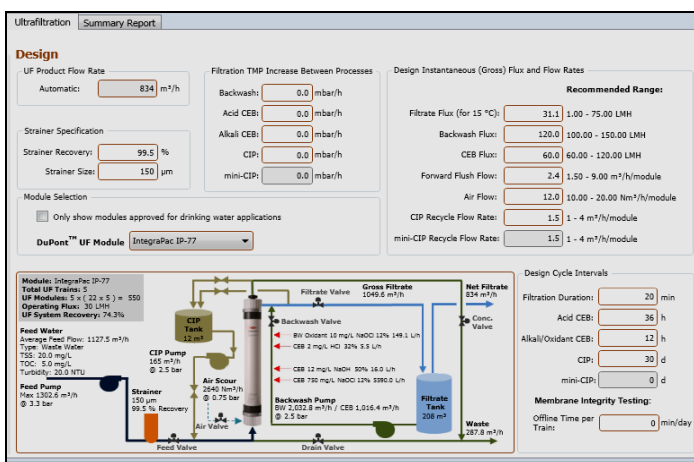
Ultrafiltration | Summary Report

Design

UF Product Flow Rate

Automatic: 834 m³/h

Strainer Specification

Strainer Recovery: 99.5 %

Strainer Size: 150 µm

Filtration TMP Increase Between Processes

Backwash: 0.0 mbar/h

Acid CEB: 0.0 mbar/h

Alkali CEB: 0.0 mbar/h

CIP: 0.0 mbar/h

mini-CIP: 0.0 mbar/h

Design Instantaneous (Gross) Flux and Flow Rates

Recommended Range:

Filtrate Flux (for 15 °C): 31.1 1.00 - 75.00 LMH

Backwash Flux: 120.0 100.00 - 150.00 LMH

CEB Flux: 60.0 60.00 - 120.00 LMH

Forward Flush Flow: 2.4 1.50 - 9.00 m³/h/module

Air Flow: 12.0 10.00 - 20.00 Nm³/h/module

CIP Recycle Flow Rate: 1.5 1 - 4 m³/h/module

mini-CIP Recycle Flow Rate: 1.5 1 - 4 m³/h/module

Module Selection

Only show modules approved for drinking water applications

DuPont™ UF Module IntegraPac IP-77

Module: IntegraPac IP-77
Total UF Trains: 5
UF Modules: 5 x ( 22 x 5 ) = 550
Operating Flux: 30 LMH
UF System Recovery: 74.3%

Feed Water
Average Feed Flow: 1127.5 m³/h
Type: Waste Water
TSS: 20.0 mg/L
TOC: 5.0 mg/L
Turbidity: 20.0 NTU

Feed Pump
Max 1302.6 m³/h
@ 3.3 bar

CIP Tank
12 m³

CIP Pump
165 m³/h
@ 2.5 bar

Strainer
150 µm
99.5 % Recovery

Air Scour
2640 Nm³/h
@ 0.75 bar

Air Valve

Feed Valve

Filtrate Valve

Gross Filtrate
1049.6 m³/h

Net Filtrate
834 m³/h

Conc. Valve

Backwash Valve

BW Oxidant 10 mg/L NaOCl 12% 149.1 L/h

CEB 2 mg/L HCl 32% 5.5 L/h

CEB 12 mg/L NaOH 50% 16.0 L/h

CEB 750 mg/L NaOCl 12% 5590.0 L/h

Backwash Pump
BW 2,032.8 m³/h / CEB 1,016.4 m³/h
@ 2.5 bar

Filtrate Tank
208 m³

Drain Valve

Waste
287.8 m³/h

Design Cycle Intervals

Filtration Duration: 20 min

Acid CEB: 36 h

Alkali/Oxidant CEB: 12 h

CIP: 30 d

mini-CIP: 0 d

Membrane Integrity Testing:

Offline Time per Train: 0 min/day